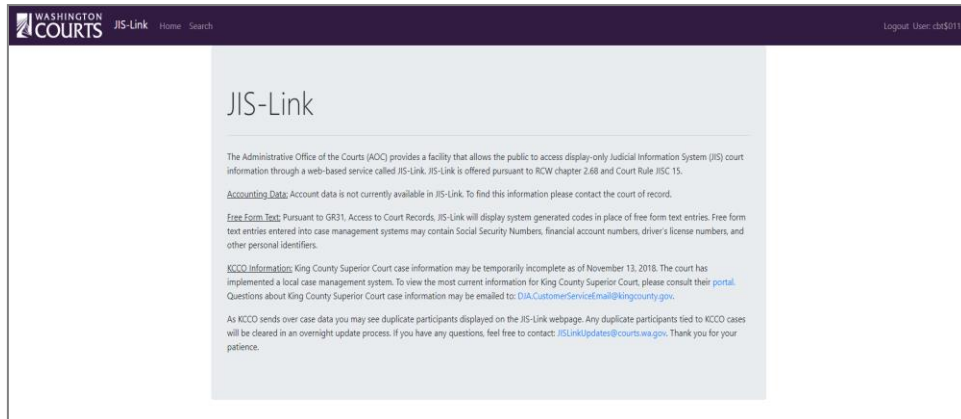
WASHINGTON COURTS JIS-Link Home Search

Logout User: cbt$011

JIS-Link

The Administrative Office of the Courts (AOC) provides a facility that allows the public to access display-only Judicial Information System (JIS) court information through a web-based service called JIS-Link. JIS-Link is offered pursuant to RCW chapter 2.68 and Court Rule JISC 15.

Accounting Data: Account data is not currently available in JIS-Link. To find this information please contact the court of record.

Free Form Text: Pursuant to GR31, Access to Court Records, JIS-Link will display system generated codes in place of free form text entries. Free form text entries entered into case management systems may contain Social Security Numbers, financial account numbers, driver's license numbers, and other personal identifiers.

KCCO Information: King County Superior Court case information may be temporarily incomplete as of November 13, 2018. The court has implemented a local case management system. To view the most current information for King County Superior Court, please consult their portal. Questions about King County Superior Court case information may be emailed to: DJA.CustomerServiceEmail@kingcounty.gov.

As KCCO sends over case data you may see duplicate participants displayed on the JIS-Link webpage. Any duplicate participants tied to KCCO cases will be cleared in an overnight update process. If you have any questions, feel free to contact: JISLinkUpdates@courts.wa.gov. Thank you for your patience.